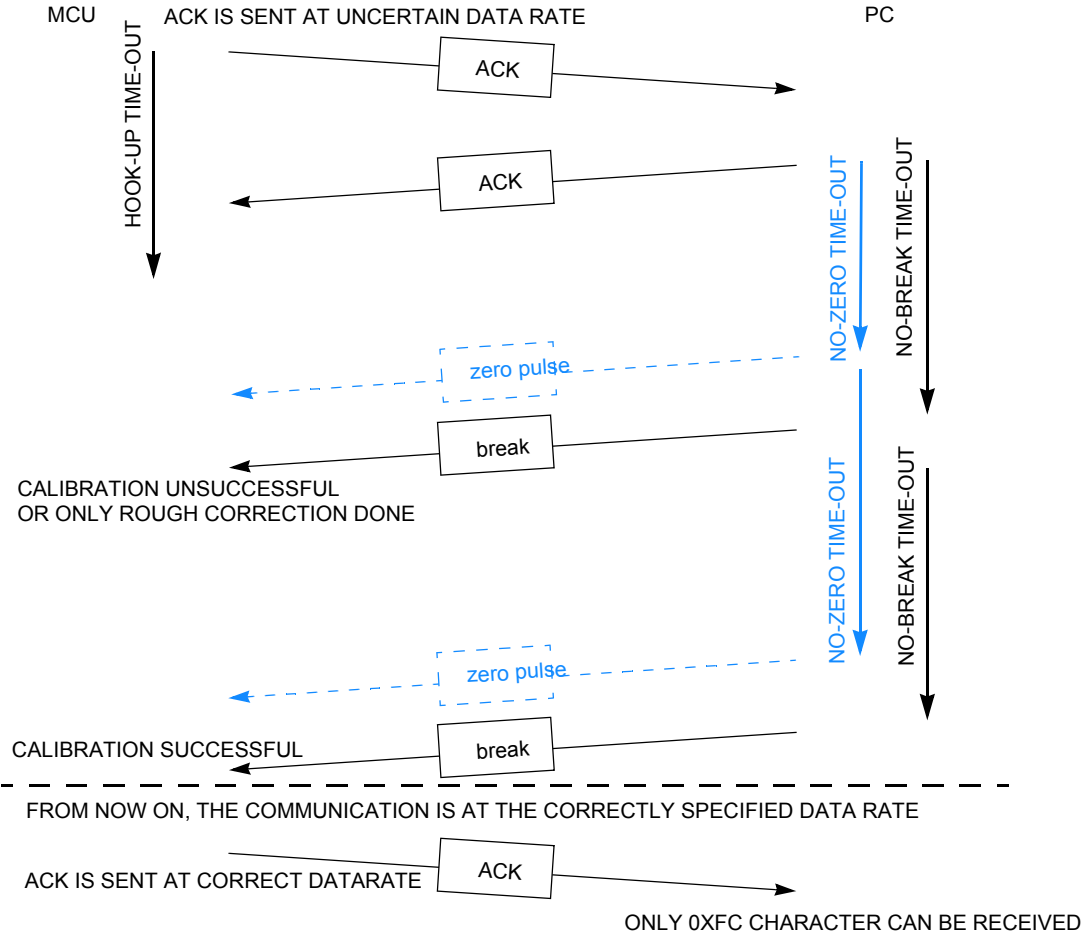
MCU

ACK IS SENT AT UNCERTAIN DATA RATE

PC

HOOK-UP TIME-OUT

ACK

ACK

NO-ZERO TIME-OUT

NO-BREAK TIME-OUT

zero pulse

break

CALIBRATION UNSUCCESSFUL
OR ONLY ROUGH CORRECTION DONE

NO-ZERO TIME-OUT

NO-BREAK TIME-OUT

zero pulse

CALIBRATION SUCCESSFUL

break

FROM NOW ON, THE COMMUNICATION IS AT THE CORRECTLY SPECIFIED DATA RATE

ACK IS SENT AT CORRECT DATARATE

ACK

ONLY 0XFC CHARACTER CAN BE RECEIVED